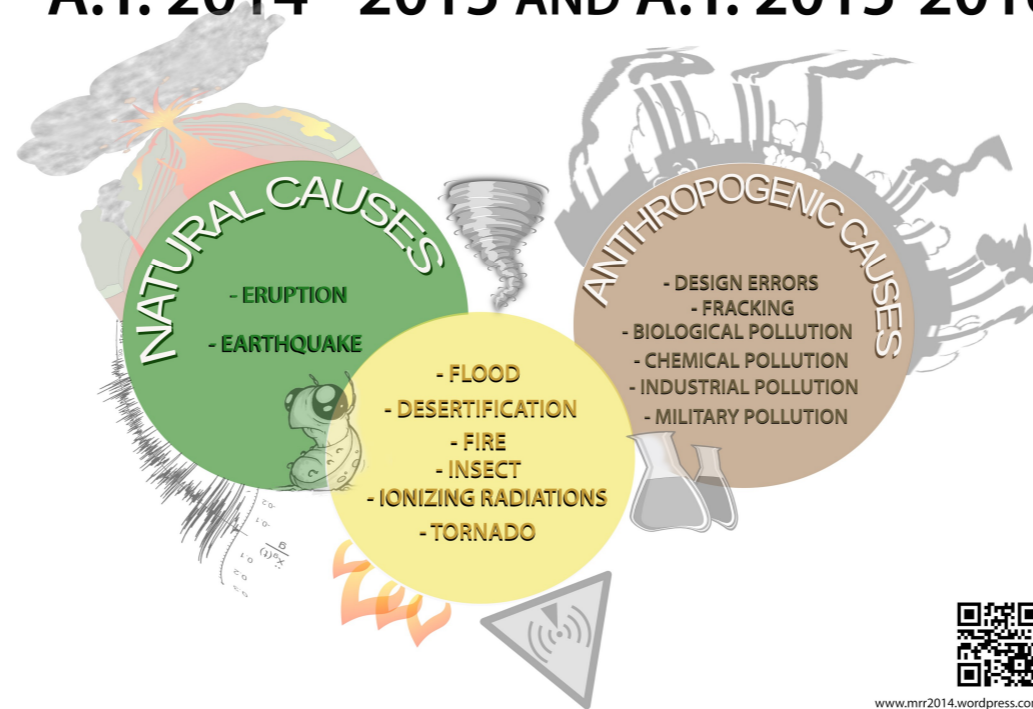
A.Y. 2014 - 2015 AND A.Y. 2015-201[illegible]

NATURAL CAUSES

- ERUPTION

- EARTHQUAKE

ANTHROPOGENIC CAUSES

- DESIGN ERRORS
- FRACKING
- BIOLOGICAL POLLUTION
- CHEMICAL POLLUTION
- INDUSTRIAL POLLUTION
- MILITARY POLLUTION

- FLOOD
- DESERTIFICATION
- FIRE
- INSECT
- IONIZING RADIATIONS
- TORNADO

www.mrr2014.wordpress.co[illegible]